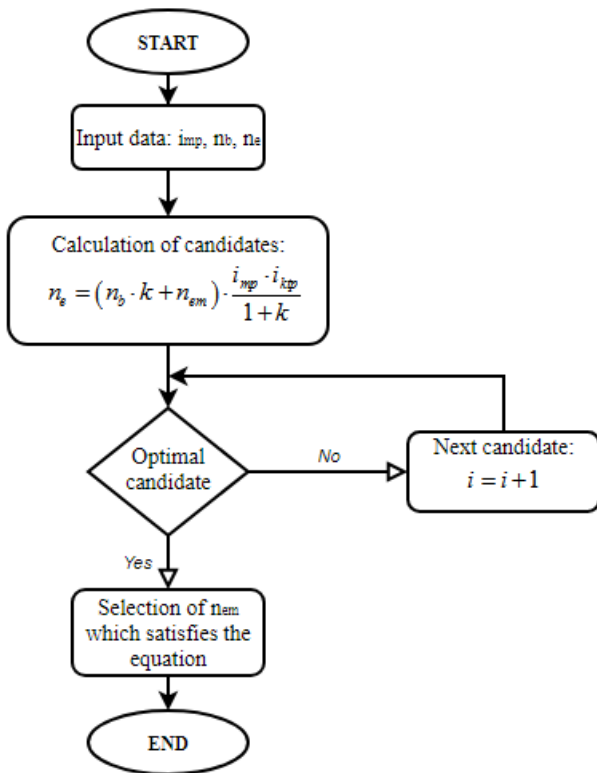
START

Input data: $i_{mp}$, $n_b$, $n_e$

Calculation of candidates:
$n_e = \left(n_b \cdot k + n_{em}\right) \cdot \frac{i_{mp} \cdot i_{ktp}}{1+k}$

Optimal candidate

No

Next candidate:
$i = i + 1$

Yes

Selection of $n_{em}$ which satisfies the equation

END